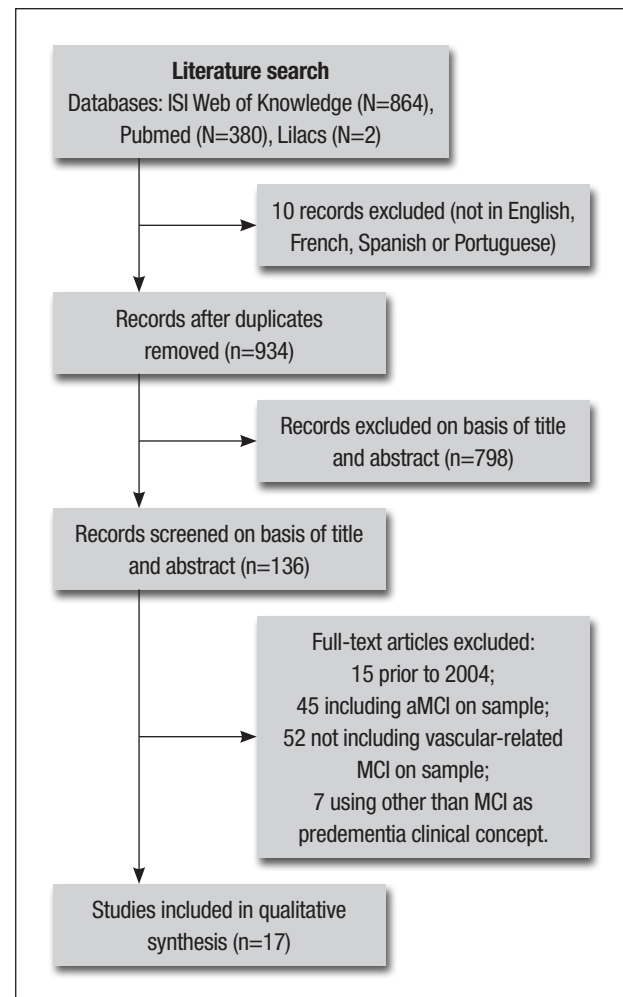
**Literature search**
Databases: ISI Web of Knowledge (N=864), Pubmed (N=380), Lilacs (N=2)

10 records excluded (not in English, French, Spanish or Portuguese)

Records after duplicates removed (n=934)

Records excluded on basis of title and abstract (n=798)

Records screened on basis of title and abstract (n=136)

Full-text articles excluded:
15 prior to 2004;
45 including aMCI on sample;
52 not including vascular-related MCI on sample;
7 using other than MCI as predementia clinical concept.

Studies included in qualitative synthesis (n=17)